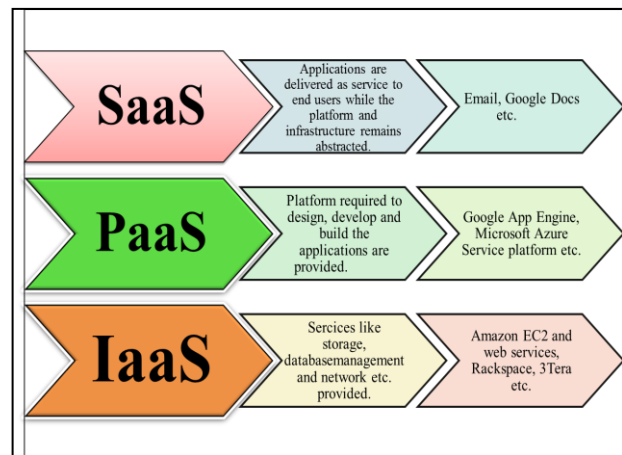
SaaS

Applications are delivered as service to end users while the platform and infrastructure remains abstracted.

Email, Google Docs etc.

PaaS

Platform required to design, develop and build the applications are provided.

Google App Engine, Microsoft Azure Service platform etc.

IaaS

Sercices like storage, databasemanagement and network etc. provided.

Amazon EC2 and web services, Rackspace, 3Tera etc.